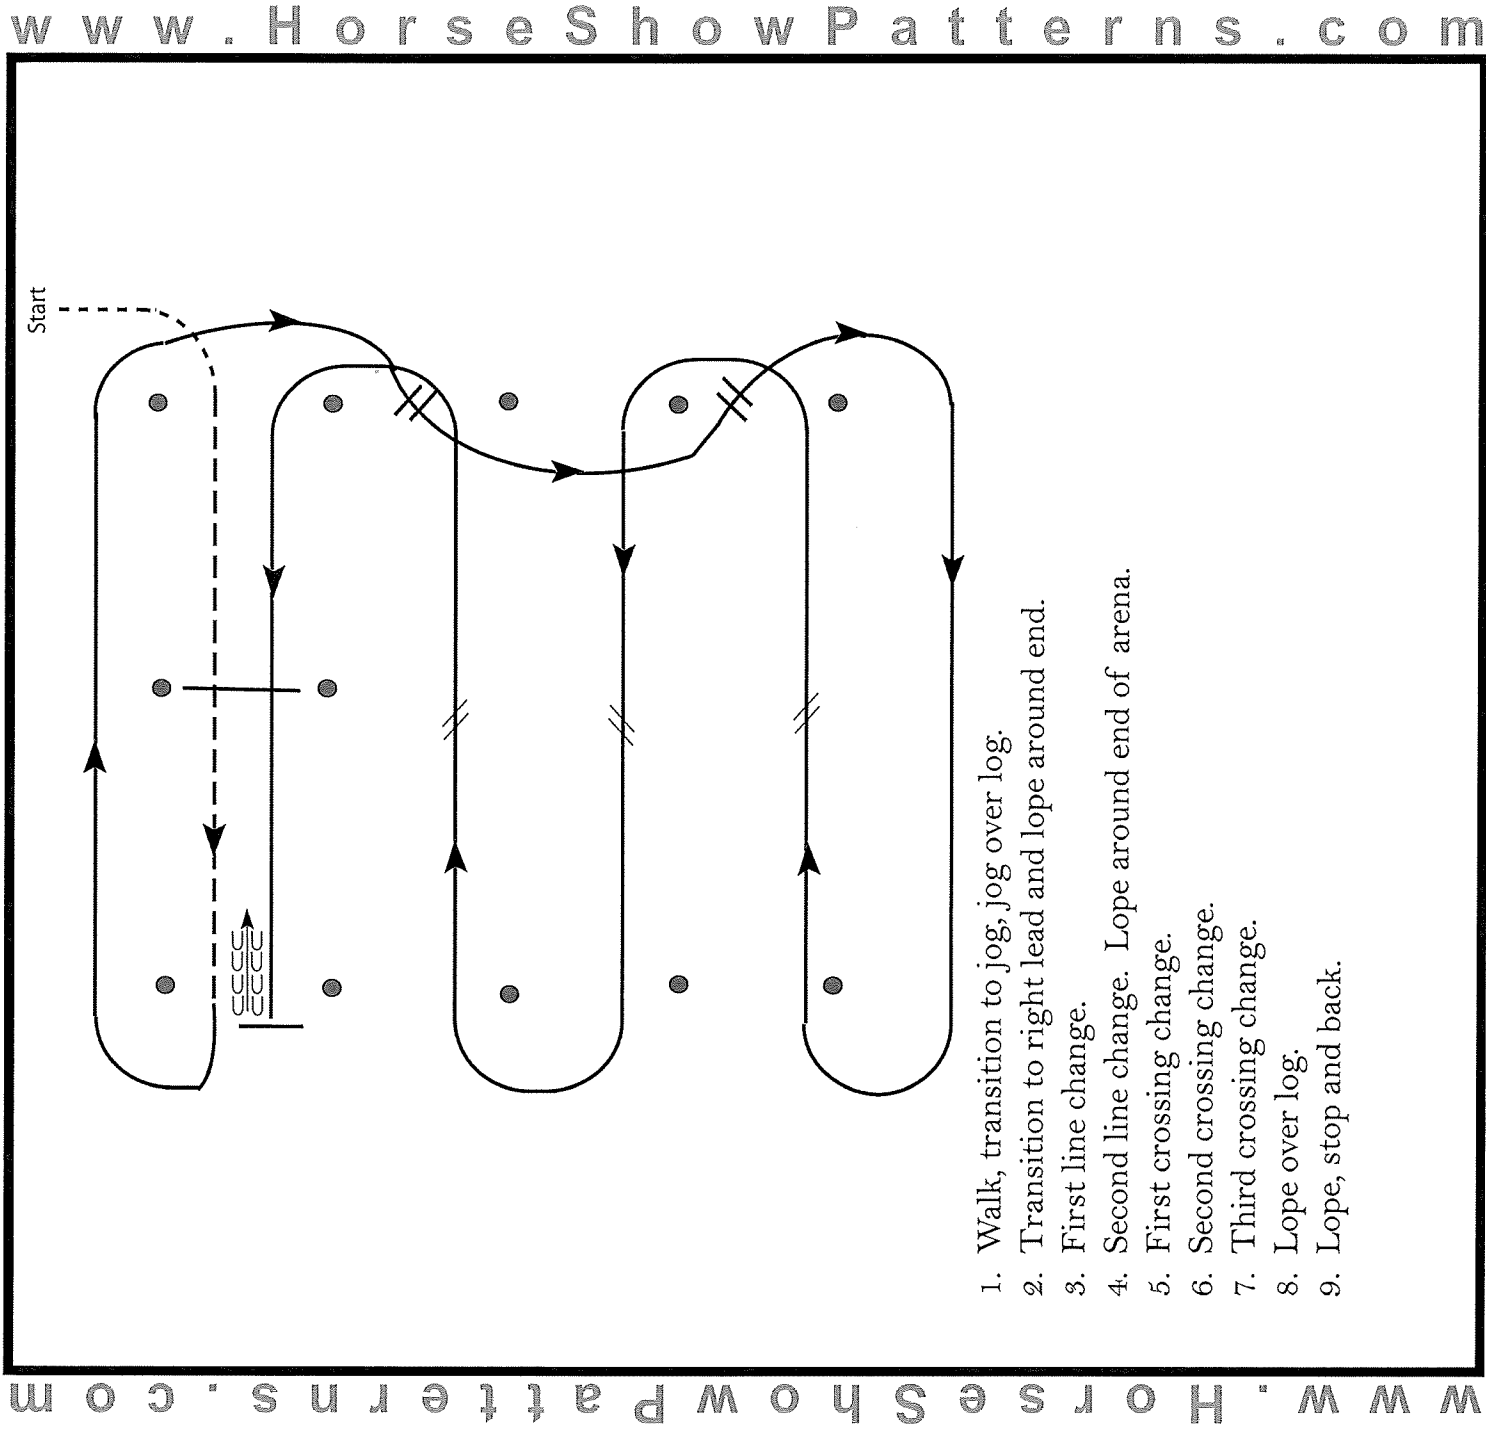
www.HorseShowPatterns.com

Start

1. Walk, transition to jog, jog over log.
2. Transition to right lead and lope around end.
3. First line change.
4. Second line change. Lope around end of arena.
5. First crossing change.
6. Second crossing change.
7. Third crossing change.
8. Lope over log.
9. Lope, stop and back.

www.HorseShowPatterns.com